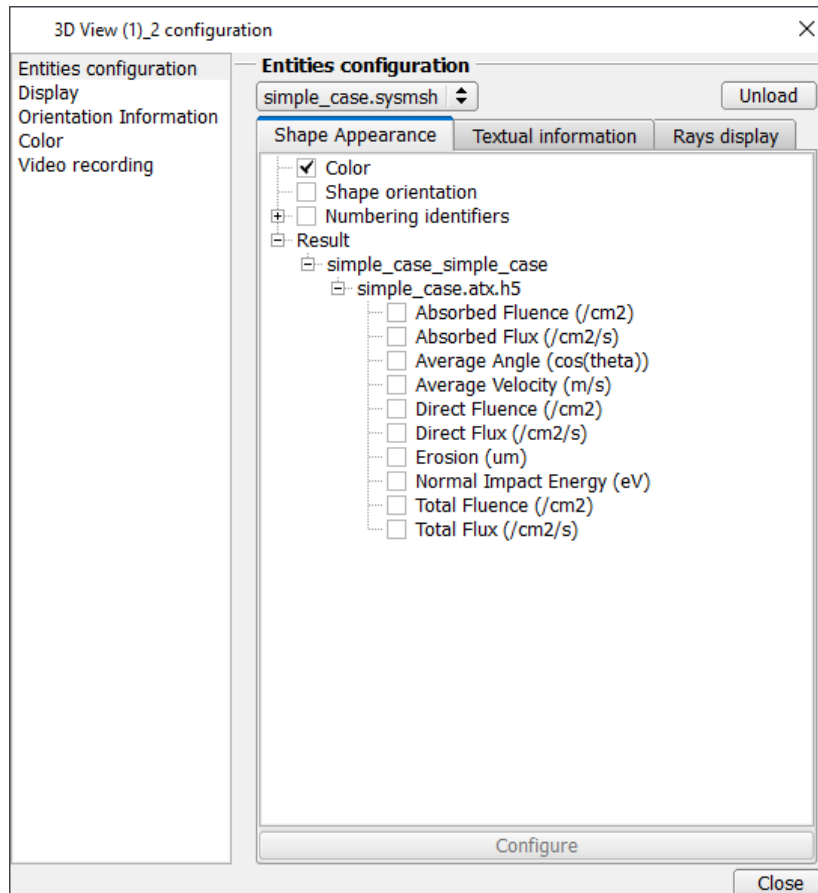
3D View (1)_2 configuration

Entities configuration
Display
Orientation Information
Color
Video recording

Entities configuration

simple_case.sysmsh

Unload

Shape Appearance

Textual information

Rays display

Color
Shape orientation
Numbering identifiers
Result
simple_case_simple_case
simple_case.atx.h5
Absorbed Fluence (/cm2)
Absorbed Flux (/cm2/s)
Average Angle (cos(theta))
Average Velocity (m/s)
Direct Fluence (/cm2)
Direct Flux (/cm2/s)
Erosion (um)
Normal Impact Energy (eV)
Total Fluence (/cm2)
Total Flux (/cm2/s)

Configure

Close